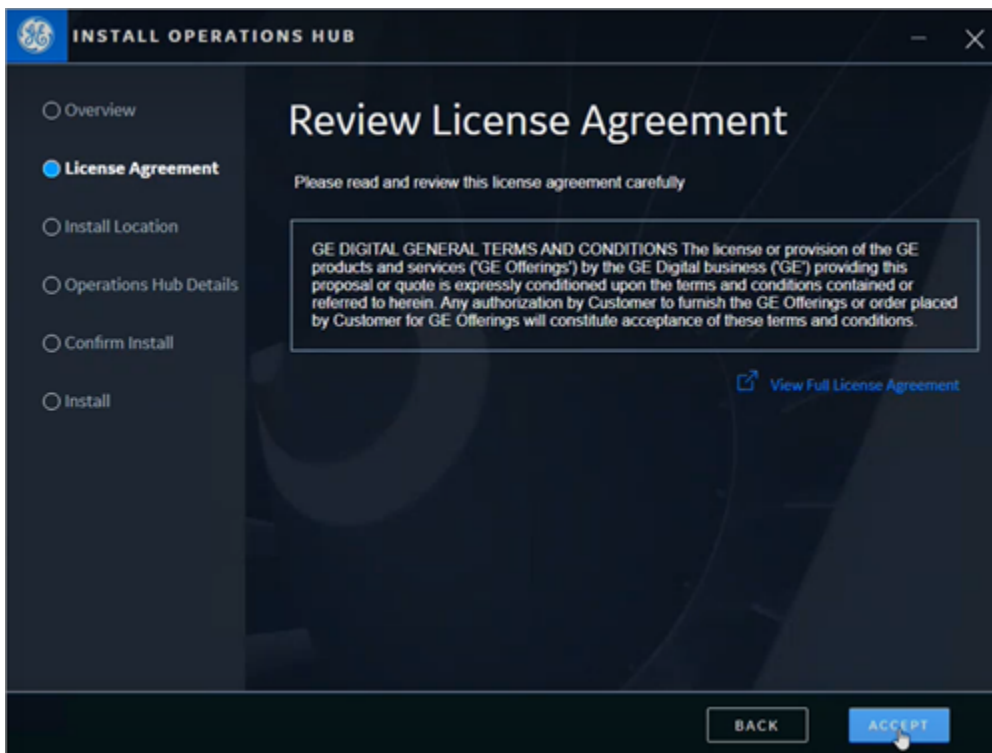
INSTALL OPERATIONS HUB

Overview

License Agreement

Install Location

Operations Hub Details

Confirm Install

Install

Review License Agreement

Please read and review this license agreement carefully

GE DIGITAL GENERAL TERMS AND CONDITIONS The license or provision of the GE products and services ('GE Offerings') by the GE Digital business ('GE') providing this proposal or quote is expressly conditioned upon the terms and conditions contained or referred to herein. Any authorization by Customer to furnish the GE Offerings or order placed by Customer for GE Offerings will constitute acceptance of these terms and conditions.

View Full License Agreement

BACK

ACCEPT